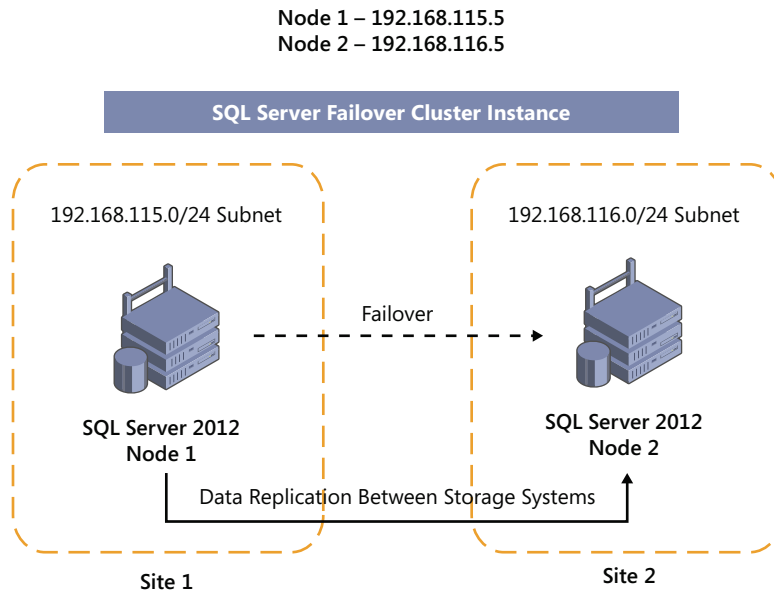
Node 1 – 192.168.115.5
Node 2 – 192.168.116.5

SQL Server Failover Cluster Instance

192.168.115.0/24 Subnet

SQL Server 2012
Node 1

Failover

192.168.116.0/24 Subnet

SQL Server 2012
Node 2

Data Replication Between Storage Systems

Site 1

Site 2